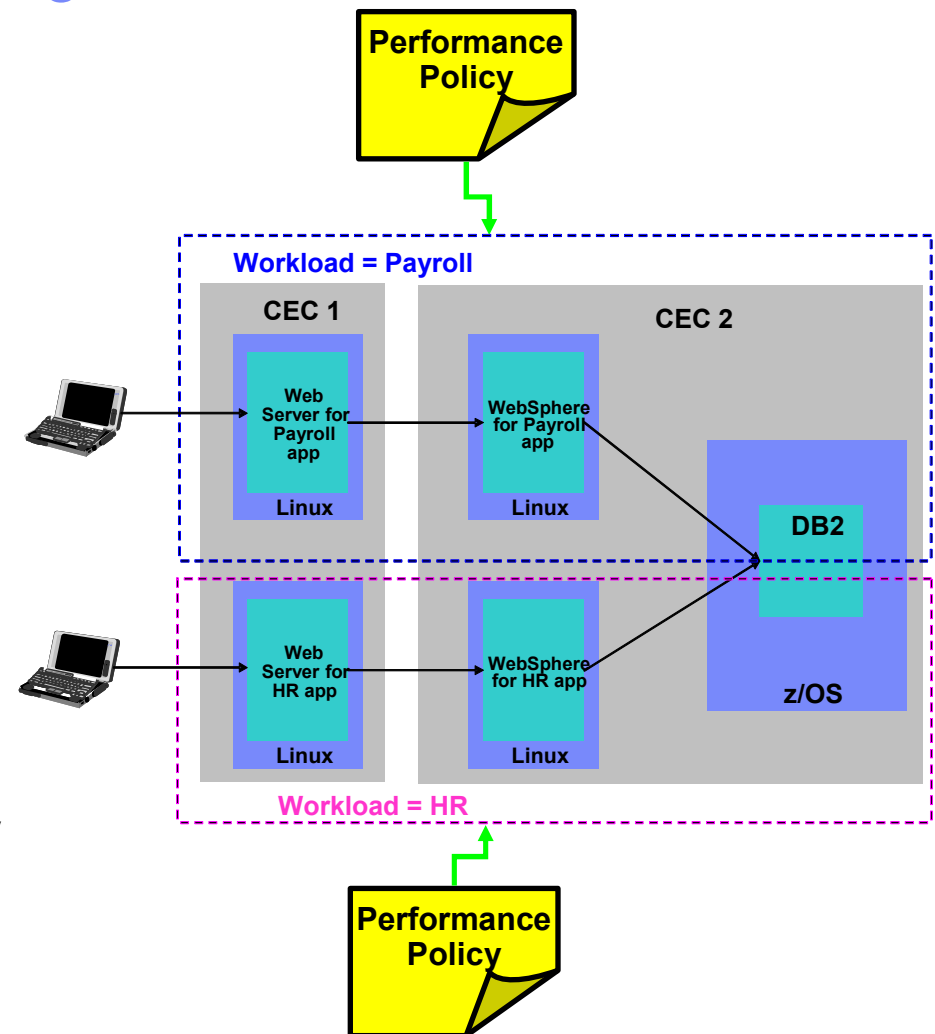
Performance Policy

Workload = Payroll

CEC 1

CEC 2

Web Server for Payroll app

Linux

WebSphere for Payroll app

Linux

DB2

z/OS

Web Server for HR app

Linux

WebSphere for HR app

Linux

Workload = HR

Performance Policy